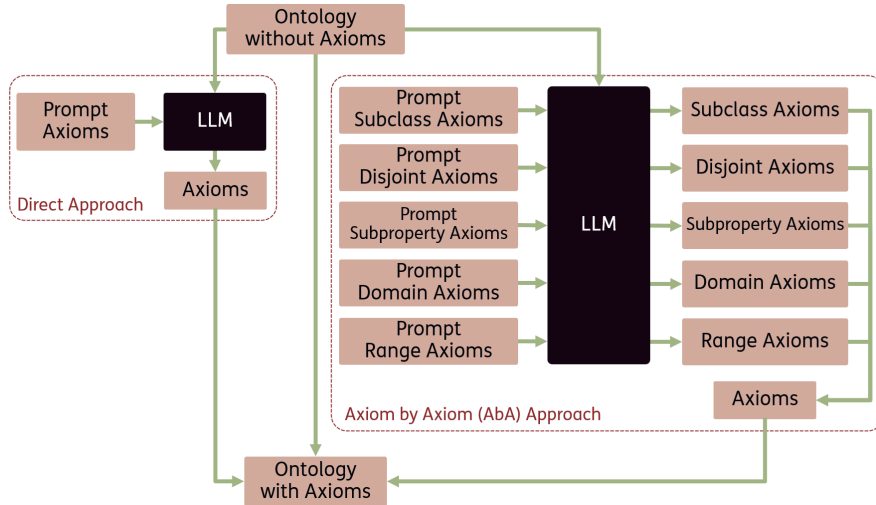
Ontology without Axioms

Prompt Axioms

LLM

Axioms

Direct Approach

Prompt Subclass Axioms

Prompt Disjoint Axioms

Prompt Subproperty Axioms

Prompt Domain Axioms

Prompt Range Axioms

LLM

Subclass Axioms

Disjoint Axioms

Subproperty Axioms

Domain Axioms

Range Axioms

Axioms

Axiom by Axiom (AbA) Approach

Ontology with Axioms